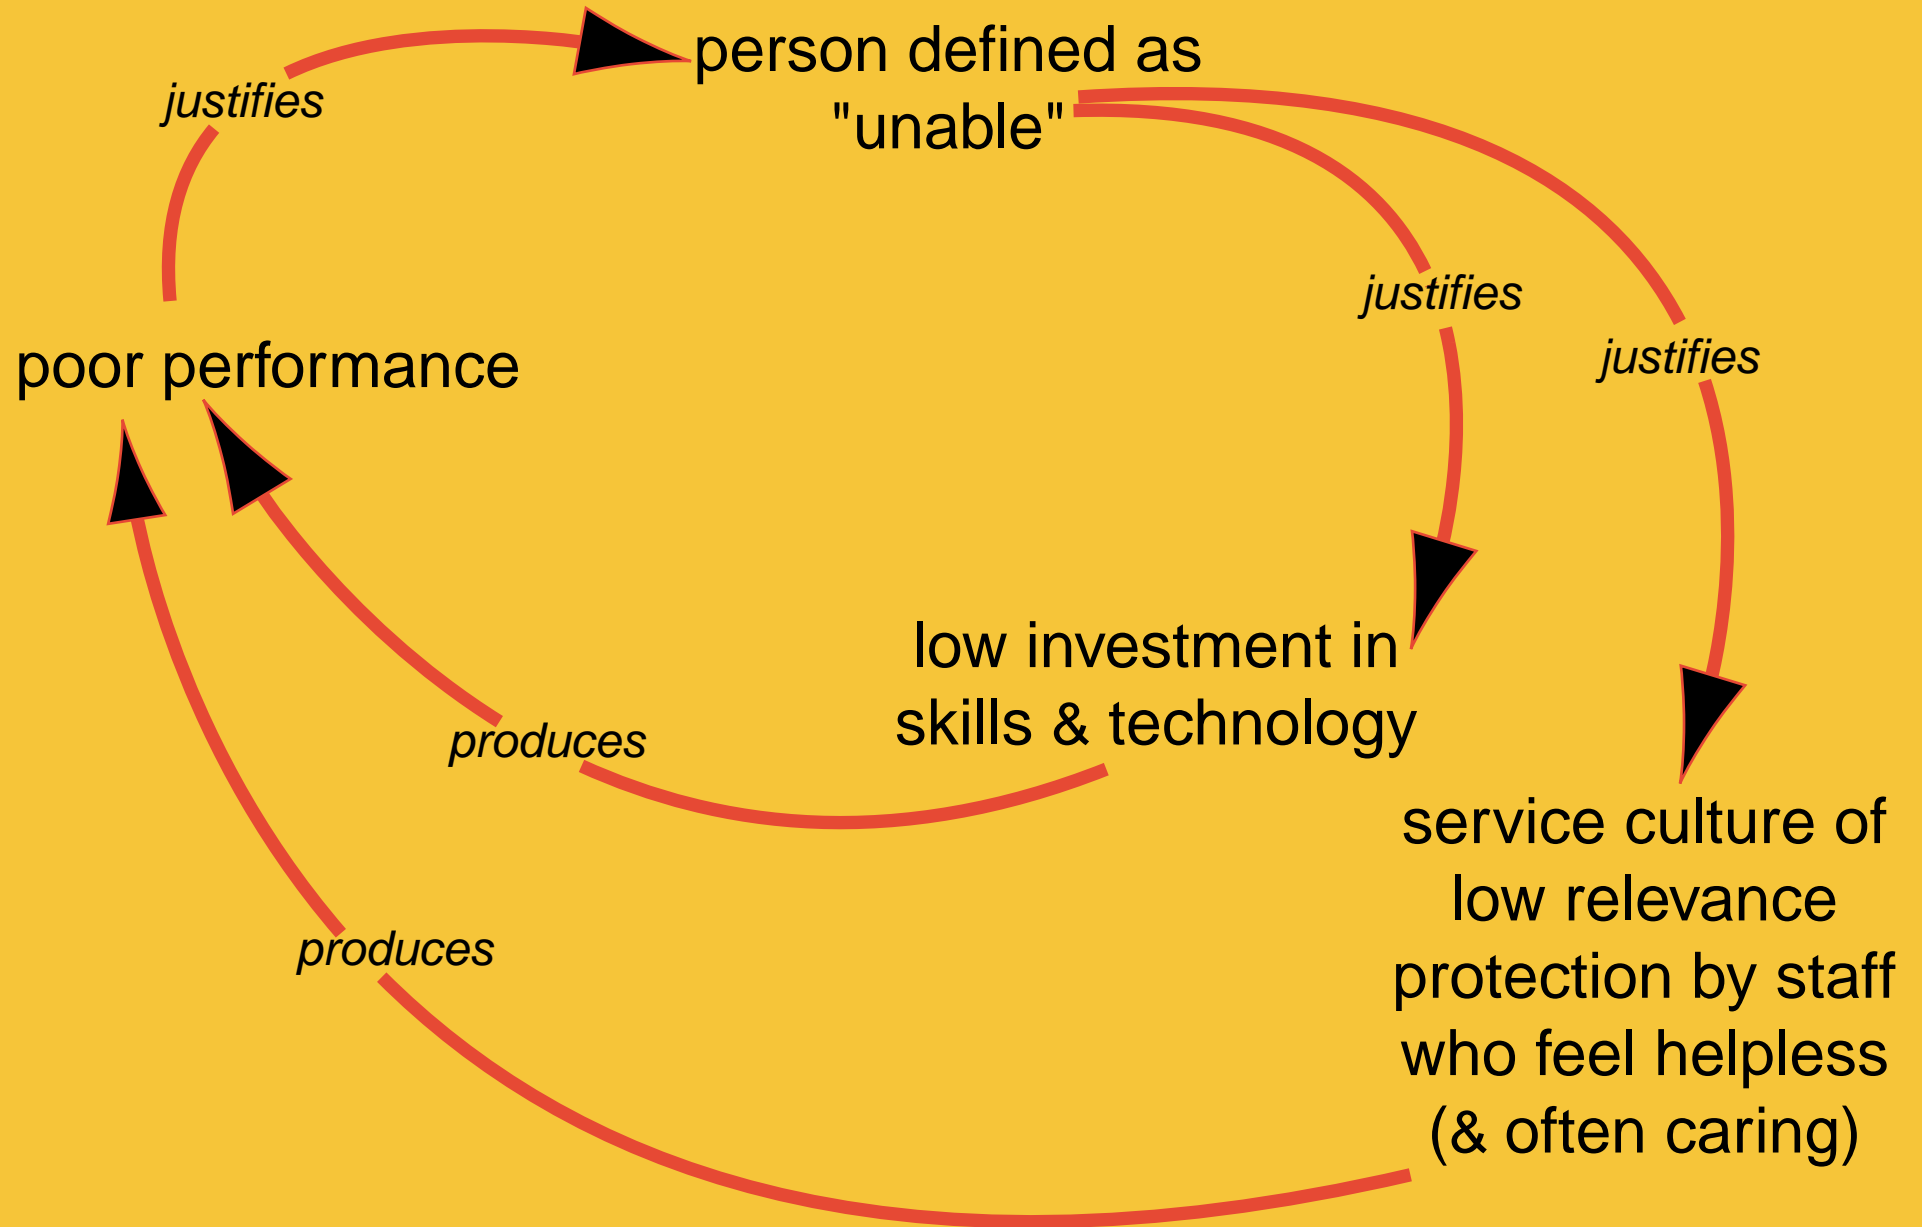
justifies

person defined as "unable"

justifies

justifies

poor performance

low investment in skills & technology

produces

service culture of low relevance protection by staff who feel helpless (& often caring)

produces